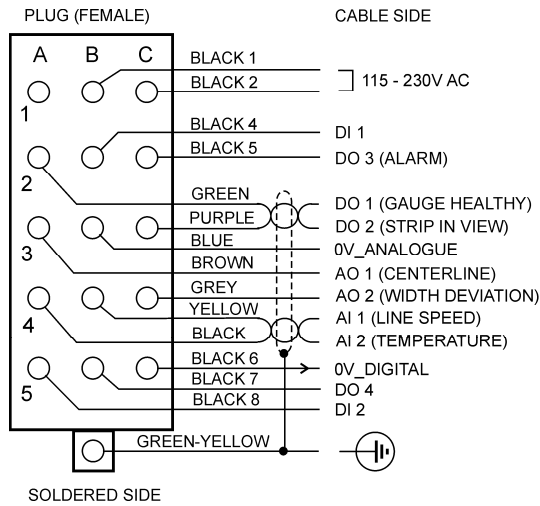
PLUG (FEMALE)

CABLE SIDE

A B C

1

2

3

4

5

BLACK 1
BLACK 2
115 - 230V AC

BLACK 4
DI 1
BLACK 5
DO 3 (ALARM)

GREEN
DO 1 (GAUGE HEALTHY)
PURPLE
DO 2 (STRIP IN VIEW)
BLUE
0V_ANALOGUE
BROWN
AO 1 (CENTERLINE)
GREY
AO 2 (WIDTH DEVIATION)
YELLOW
AI 1 (LINE SPEED)
BLACK
AI 2 (TEMPERATURE)
BLACK 6
0V_DIGITAL
BLACK 7
DO 4
BLACK 8
DI 2

GREEN-YELLOW

SOLDERED SIDE